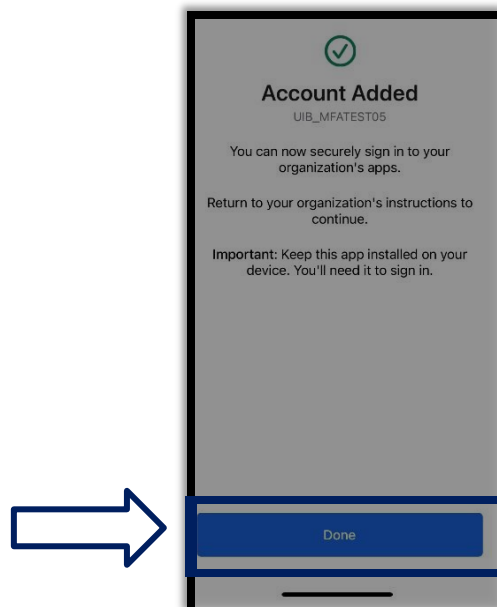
Account Added

UIB_MFATEST05

You can now securely sign in to your organization's apps.

Return to your organization's instructions to continue.

Important: Keep this app installed on your device. You'll need it to sign in.

Done